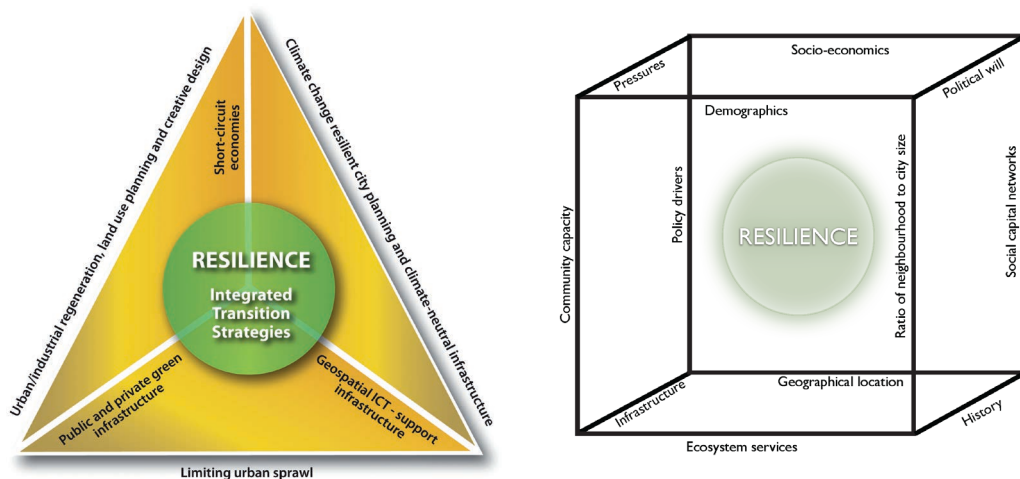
Urban/industrial regeneration, land use planning and creative design

Climate change resilient city planning and climate-neutral infrastructure

Short-circuit economies

RESILIENCE

Integrated Transition Strategies

Public and private green infrastructure

Geospatial ICT - support infrastructure

Limiting urban sprawl

Socio-economics

Pressures

Political will

Demographics

Policy drivers

Ratio of neighbourhood to city size

Social capital networks

Community capacity

RESILIENCE

Geographical location

Infrastructure

History

Ecosystem services